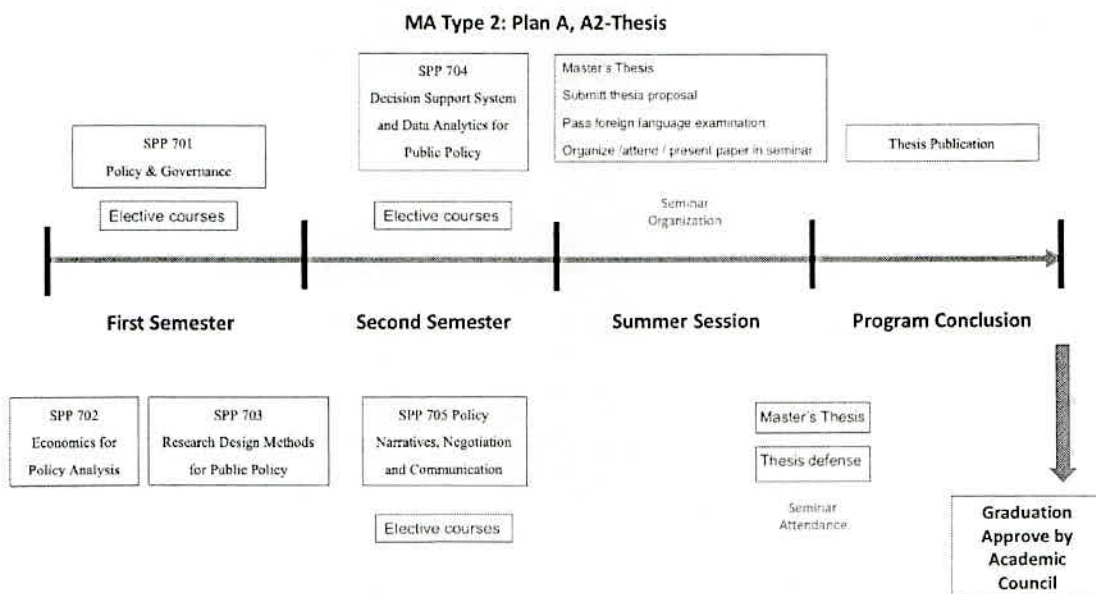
MA Type 2: Plan A, A2-Thesis

SPP 701
Policy & Governance

Elective courses

SPP 704
Decision Support System and Data Analytics for Public Policy

Elective courses

Master's Thesis
Submitt thesis proposal
Pass foreign language examination
Organize /attend / present paper in seminar

Seminar Organization

Thesis Publication

First Semester

Second Semester

Summer Session

Program Conclusion

SPP 702
Economics for Policy Analysis

SPP 703
Research Design Methods for Public Policy

SPP 705 Policy Narratives, Negotiation and Communication

Elective courses

Master's Thesis

Thesis defense

Seminar Attendance

Graduation Approve by Academic Council